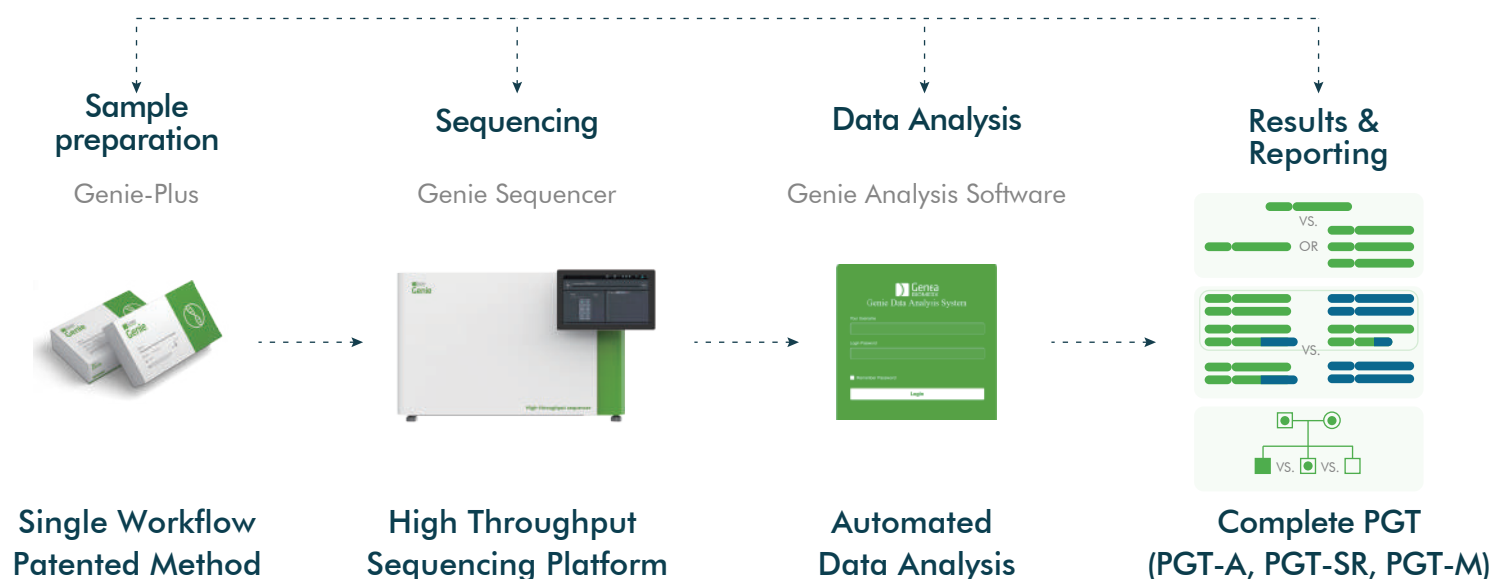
Sample preparation

Genie-Plus

Genie

Single Workflow
Patented Method

Sequencing

Genie Sequencer

Genie

High Throughput Sequencing Platform

Data Analysis

Genie Analysis Software

Genea

Genie Data Analysis System

Login

Automated
Data Analysis

Results & Reporting

VS.

OR

VS.

VS. VS.

Complete PGT
(PGT-A, PGT-SR, PGT-M)